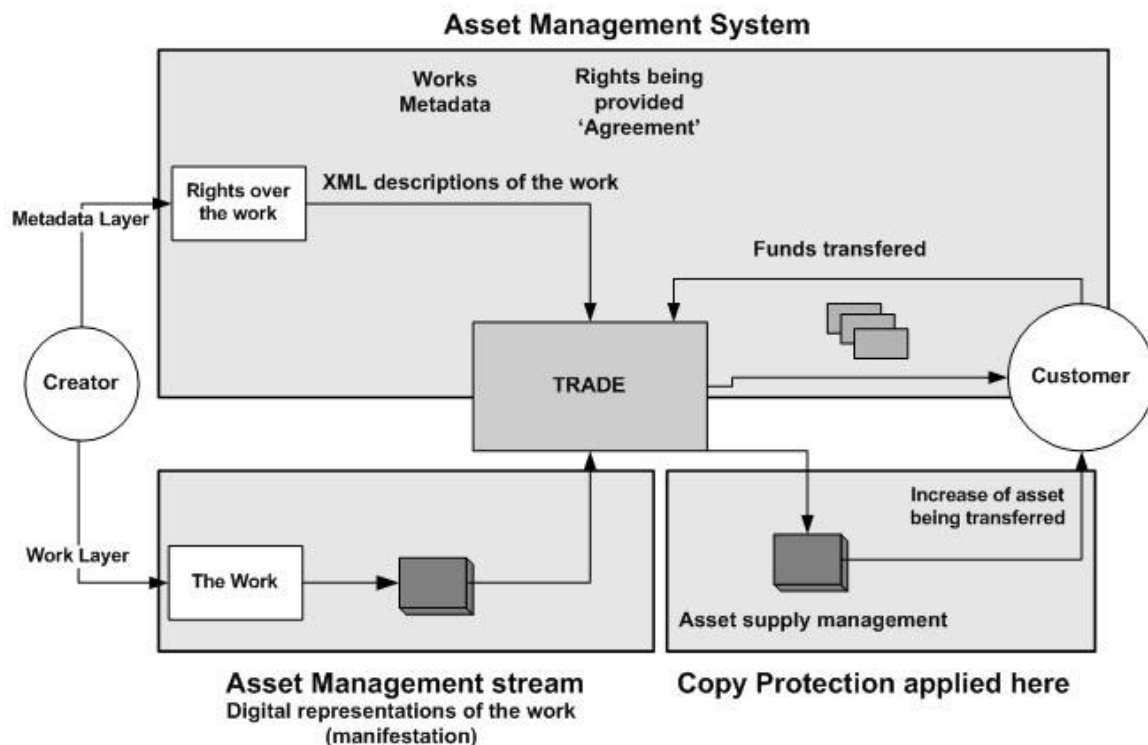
Asset Management System

Works Metadata

Rights being provided 'Agreement'

Rights over the work

XML descriptions of the work

Metadata Layer

Funds transfered

Creator

TRADE

Customer

Increase of asset being transferred

Work Layer

The Work

Asset supply management

Asset Management stream
Digital representations of the work (manifestation)

Copy Protection applied here